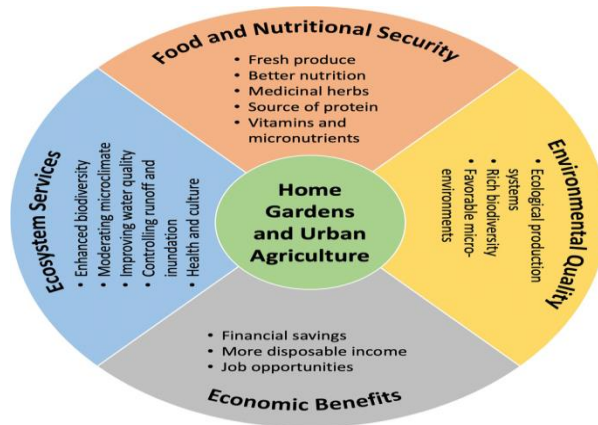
Food and Nutritional Security
• Fresh produce
• Better nutrition
• Medicinal herbs
• Source of protein
• Vitamins and micronutrients

Ecosystem Services
• Enhanced biodiversity
• Moderating microclimate
• Improving water quality
• Controlling runoff and inundation
• Health and culture

Home Gardens and Urban Agriculture

Environmental Quality
• Ecological production systems
• Rich biodiversity
• Favorable micro-environments

• Financial savings
• More disposable income
• Job opportunities
Economic Benefits